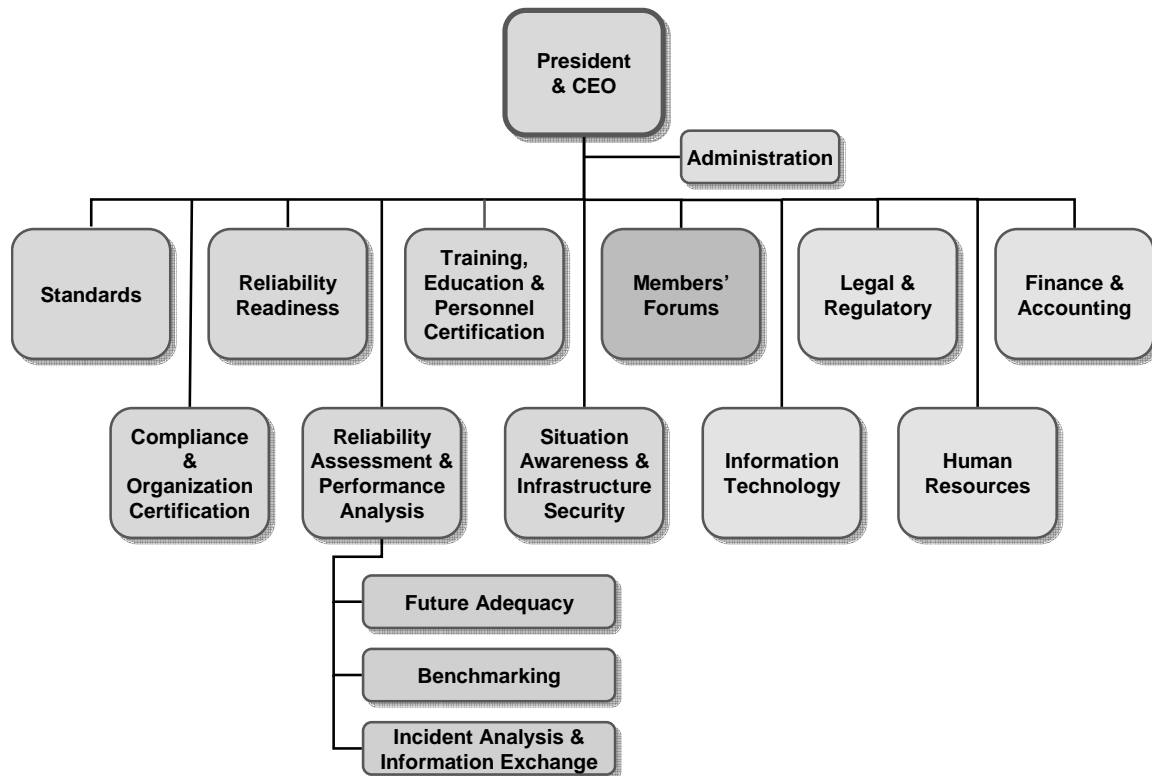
President & CEO

Administration

Standards

Reliability Readiness

Training, Education & Personnel Certification

Members' Forums

Legal & Regulatory

Finance & Accounting

Compliance & Organization Certification

Reliability Assessment & Performance Analysis

Situation Awareness & Infrastructure Security

Information Technology

Human Resources

Future Adequacy

Benchmarking

Incident Analysis & Information Exchange